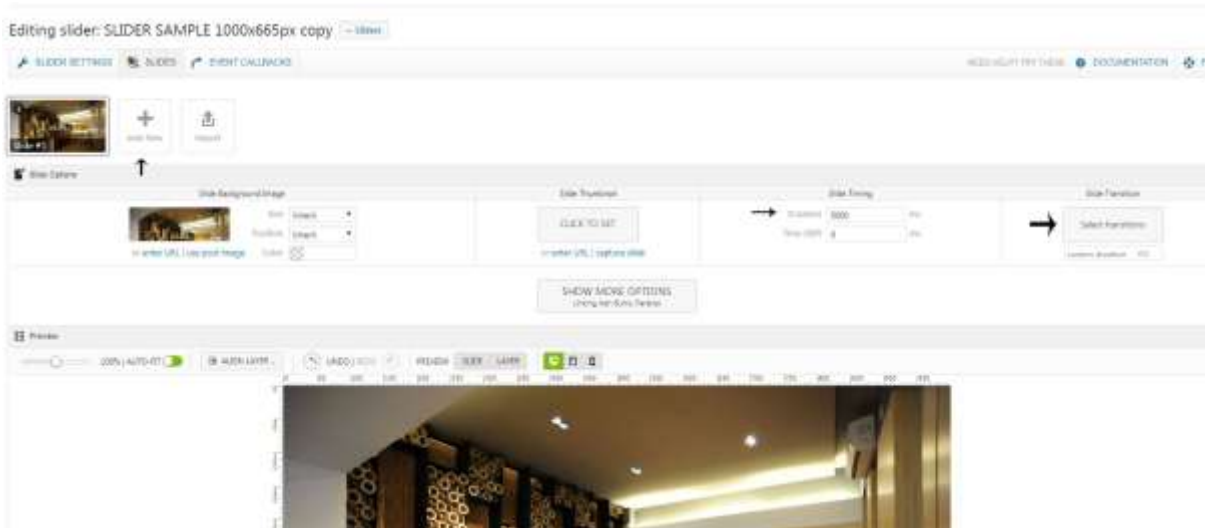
Editing slider: SLIDER SAMPLE 1000x665px copy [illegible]

SLIDER SETTINGS SLIDES EVENT CALLBACKS

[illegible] DOCUMENTATION

Add New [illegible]

Slide Options

Slide Background Image

Slide Thumbnail

Slide Timing

Slide Transition

Size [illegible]

Position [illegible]

Color

or enter URL | use post image

CLICK TO SET

or enter URL | capture slide

Duration 5000 ms

Time Shift 0 ms

Select Transitions

SHOW MORE OPTIONS

Preview

100% | AUTO-FIT

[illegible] LAYER

UNDO | REDO

PREVIEW SLIDE LAYER